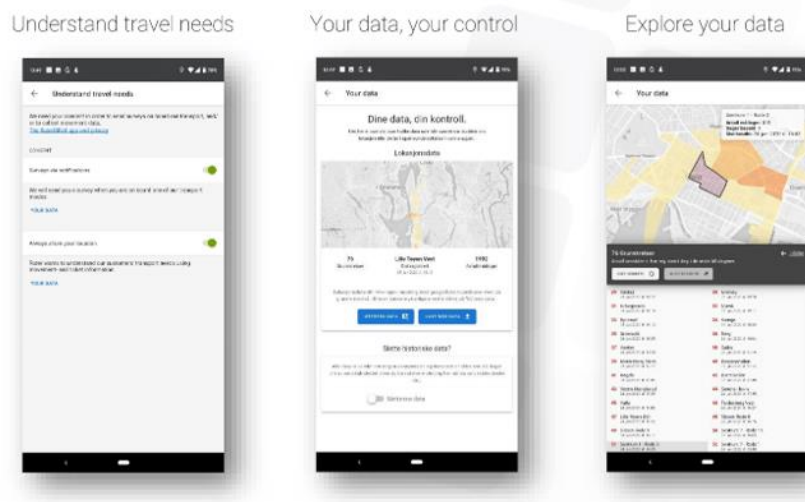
Understand travel needs

Understand travel needs

CONSENT

Surveys via notifications

YOUR DATA

Always share your location

YOUR DATA

Your data, your control

Your data

Dine data, din kontroll.

Lokasjonsdata

75

Lille Tøyen Vest

1982

Sletta historiske data?

Explore your data

Your data

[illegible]